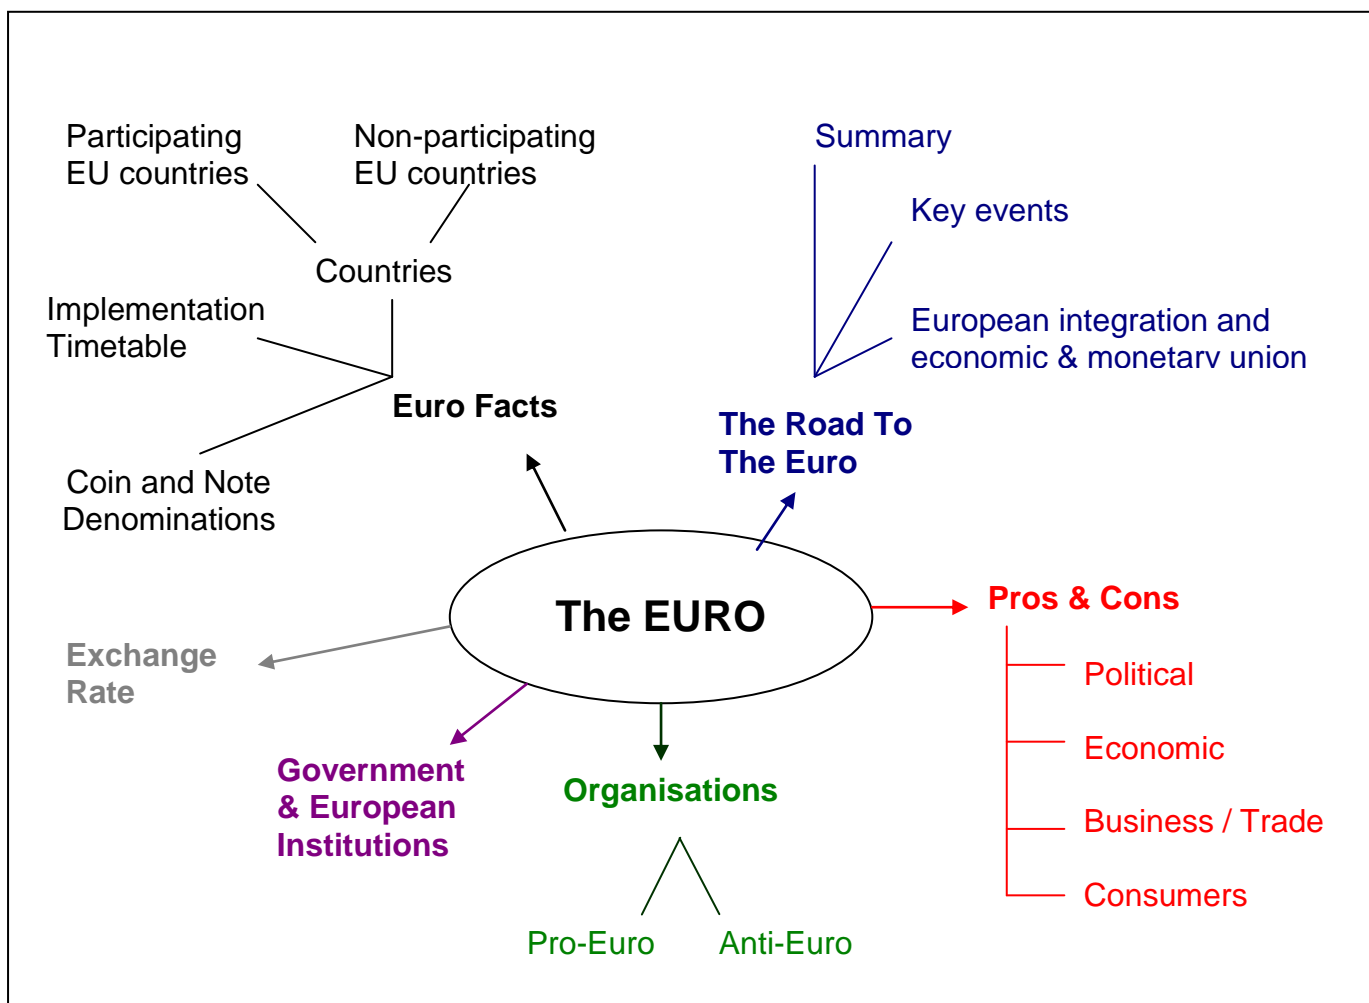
Participating EU countries

Non-participating EU countries

Countries

Implementation Timetable

Euro Facts

Coin and Note Denominations

Summary

Key events

European integration and economic & monetarv union

The Road To The Euro

The EURO

Pros & Cons

Political

Economic

Business / Trade

Consumers

Exchange Rate

Government & European Institutions

Organisations

Pro-Euro

Anti-Euro